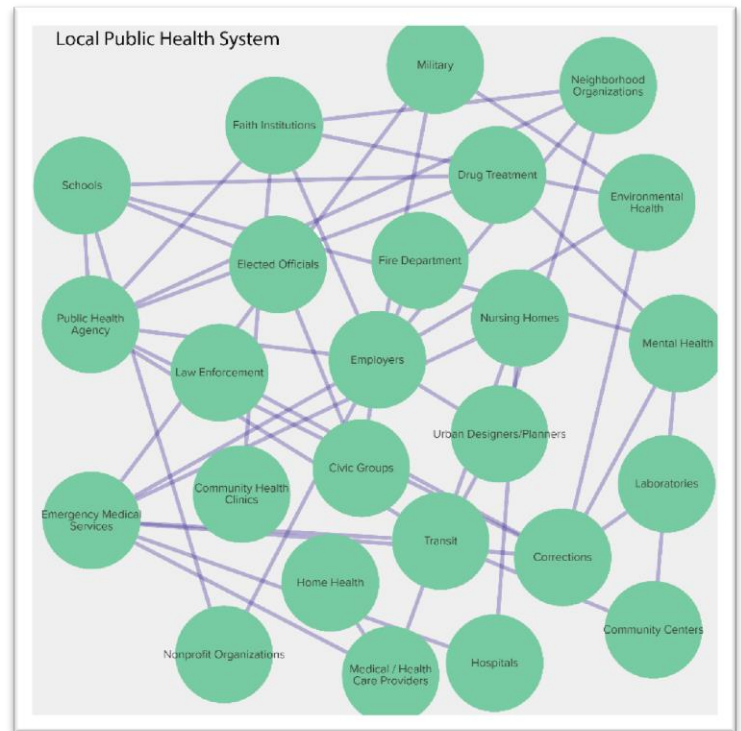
Local Public Health System

Military

Neighborhood Organizations

Faith Institutions

Drug Treatment

Schools

Environmental Health

Elected Officials

Fire Department

Public Health Agency

Nursing Homes

Mental Health

Law Enforcement

Employers

Urban Designers/Planners

Civic Groups

Laboratories

Community Health Clinics

Emergency Medical Services

Transit

Corrections

Home Health

Community Centers

Nonprofit Organizations

Medical / Health Care Providers

Hospitals